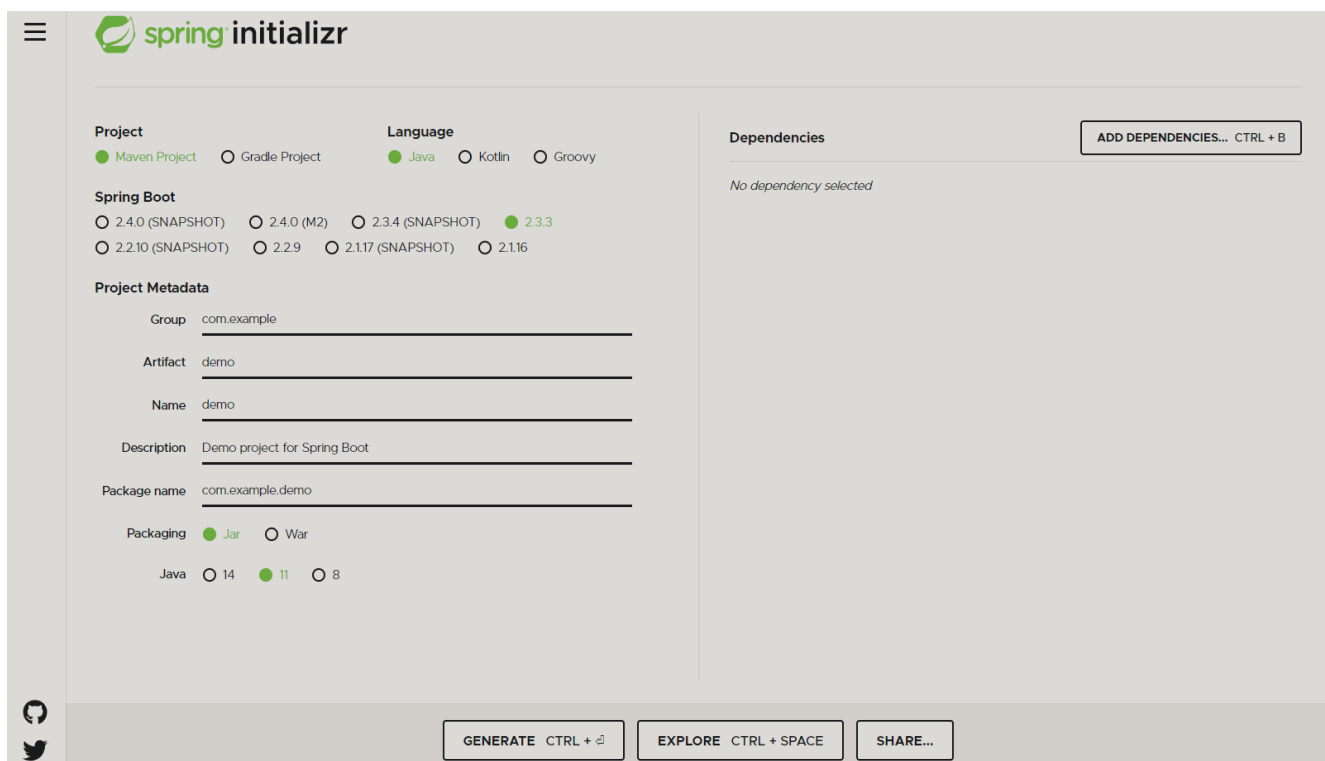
spring initializr

Project
Maven Project
Gradle Project

Language
Java
Kotlin
Groovy

Spring Boot
2.4.0 (SNAPSHOT)
2.4.0 (M2)
2.3.4 (SNAPSHOT)
2.3.3
2.2.10 (SNAPSHOT)
2.2.9
2.1.17 (SNAPSHOT)
2.1.16

Project Metadata

Group com.example

Artifact demo

Name demo

Description Demo project for Spring Boot

Package name com.example.demo

Packaging Jar War

Java 14 11 8

Dependencies
ADD DEPENDENCIES... CTRL + B

No dependency selected

GENERATE CTRL + ⏎
EXPLORE CTRL + SPACE
SHARE...